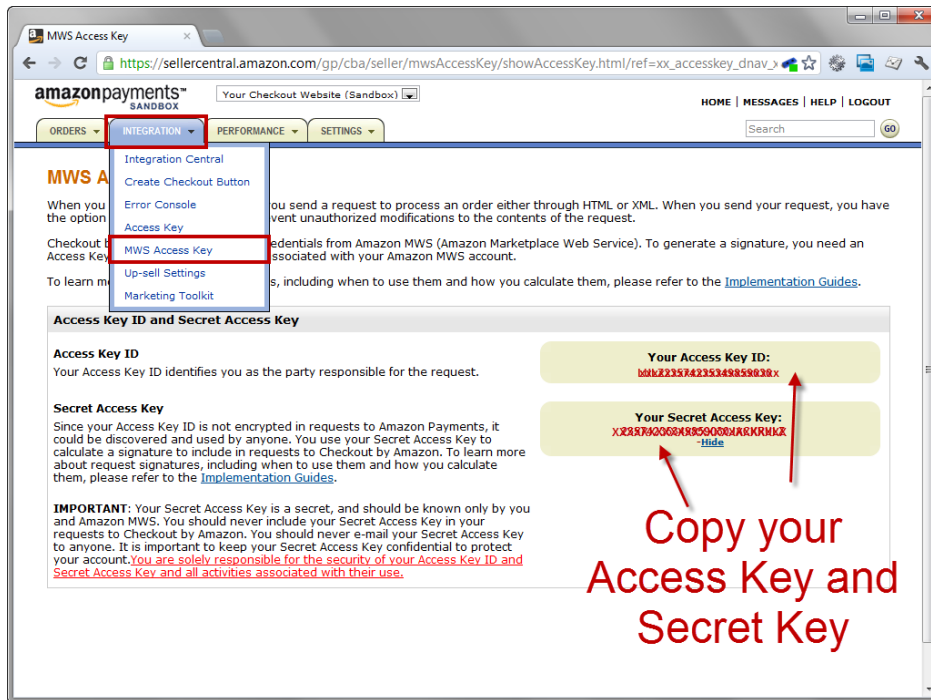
MWS Access Key

https://sellercentral.amazon.com/gp/cba/seller/mwsAccessKey/showAccessKey.html/ref=xx_accesskey_dnav_x

amazonpayments™ SANDBOX

Your Checkout Website (Sandbox)

HOME | MESSAGES | HELP | LOGOUT

Search

GO

ORDERS | INTEGRATION | PERFORMANCE | SETTINGS

Integration Central
Create Checkout Button
Error Console
Access Key
MWS Access Key
Up-sell Settings
Marketing Toolkit

MWS A

When you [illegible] you send a request to process an order either through HTML or XML. When you send your request, you have the option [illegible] event unauthorized modifications to the contents of the request.

Checkout b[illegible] edentials from Amazon MWS (Amazon Marketplace Web Service). To generate a signature, you need an Access Key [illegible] ssociated with your Amazon MWS account.

To learn m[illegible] s, including when to use them and how you calculate them, please refer to the Implementation Guides.

Access Key ID and Secret Access Key

Access Key ID
Your Access Key ID identifies you as the party responsible for the request.

Your Access Key ID:
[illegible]

Secret Access Key
Since your Access Key ID is not encrypted in requests to Amazon Payments, it could be discovered and used by anyone. You use your Secret Access Key to calculate a signature to include in requests to Checkout by Amazon. To learn more about request signatures, including when to use them and how you calculate them, please refer to the Implementation Guides.

Your Secret Access Key:
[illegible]
-Hide

IMPORTANT: Your Secret Access Key is a secret, and should be known only by you and Amazon MWS. You should never include your Secret Access Key in your requests to Checkout by Amazon. You should never e-mail your Secret Access Key to anyone. It is important to keep your Secret Access Key confidential to protect your account. You are solely responsible for the security of your Access Key ID and Secret Access Key and all activities associated with their use.

Copy your Access Key and Secret Key